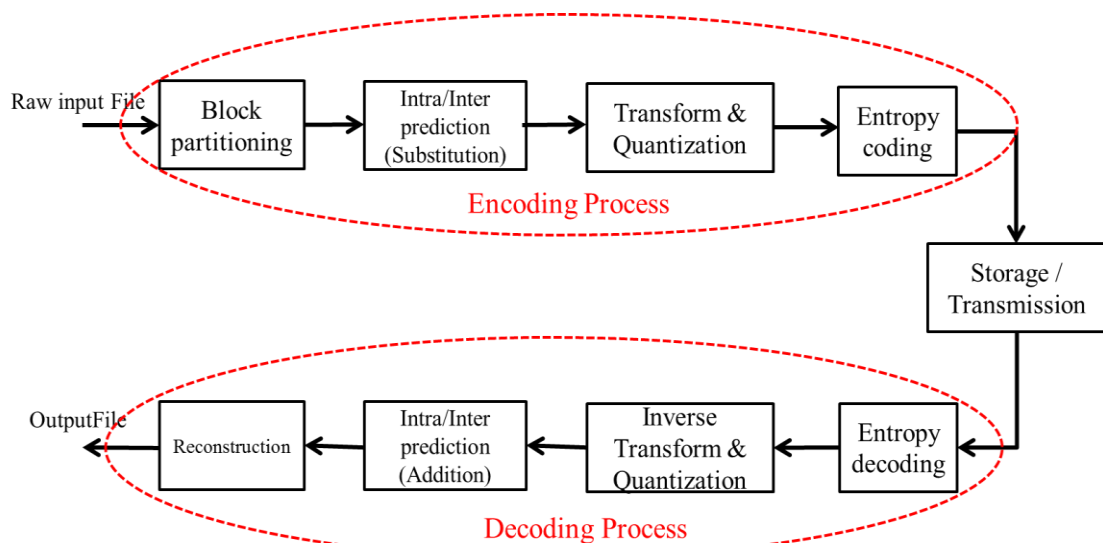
Raw input File

Block partitioning

Intra/Inter prediction (Substitution)

Transform & Quantization

Entropy coding

Encoding Process

Storage / Transmission

Entropy decoding

Inverse Transform & Quantization

Intra/Inter prediction (Addition)

Reconstruction

OutputFile

Decoding Process